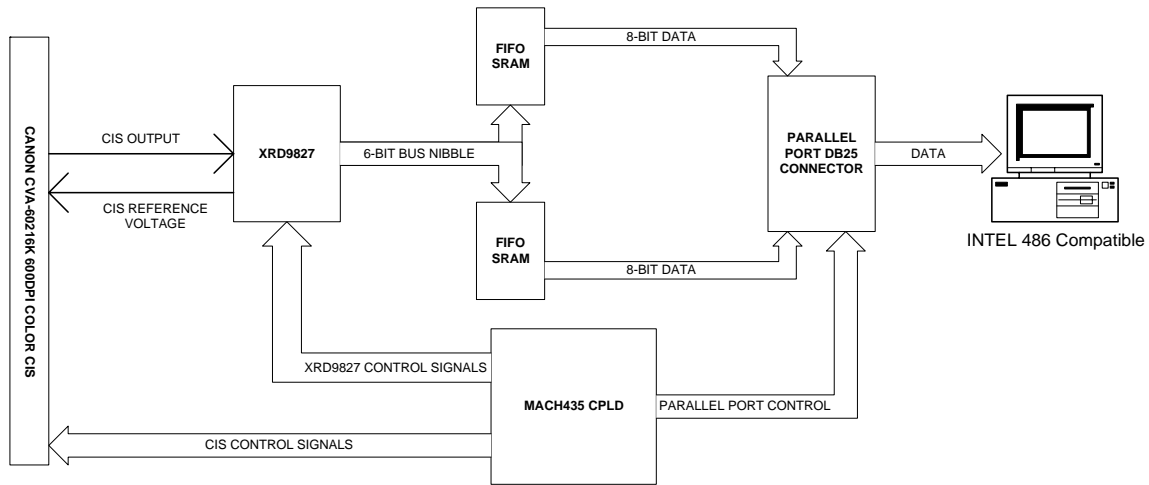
CANON CVA-60216K 600DPI COLOR CIS

CIS OUTPUT

CIS REFERENCE VOLTAGE

XRD9827

6-BIT BUS NIBBLE

FIFO SRAM

8-BIT DATA

FIFO SRAM

8-BIT DATA

PARALLEL PORT DB25 CONNECTOR

DATA

INTEL 486 Compatible

XRD9827 CONTROL SIGNALS

MACH435 CPLD

PARALLEL PORT CONTROL

CIS CONTROL SIGNALS